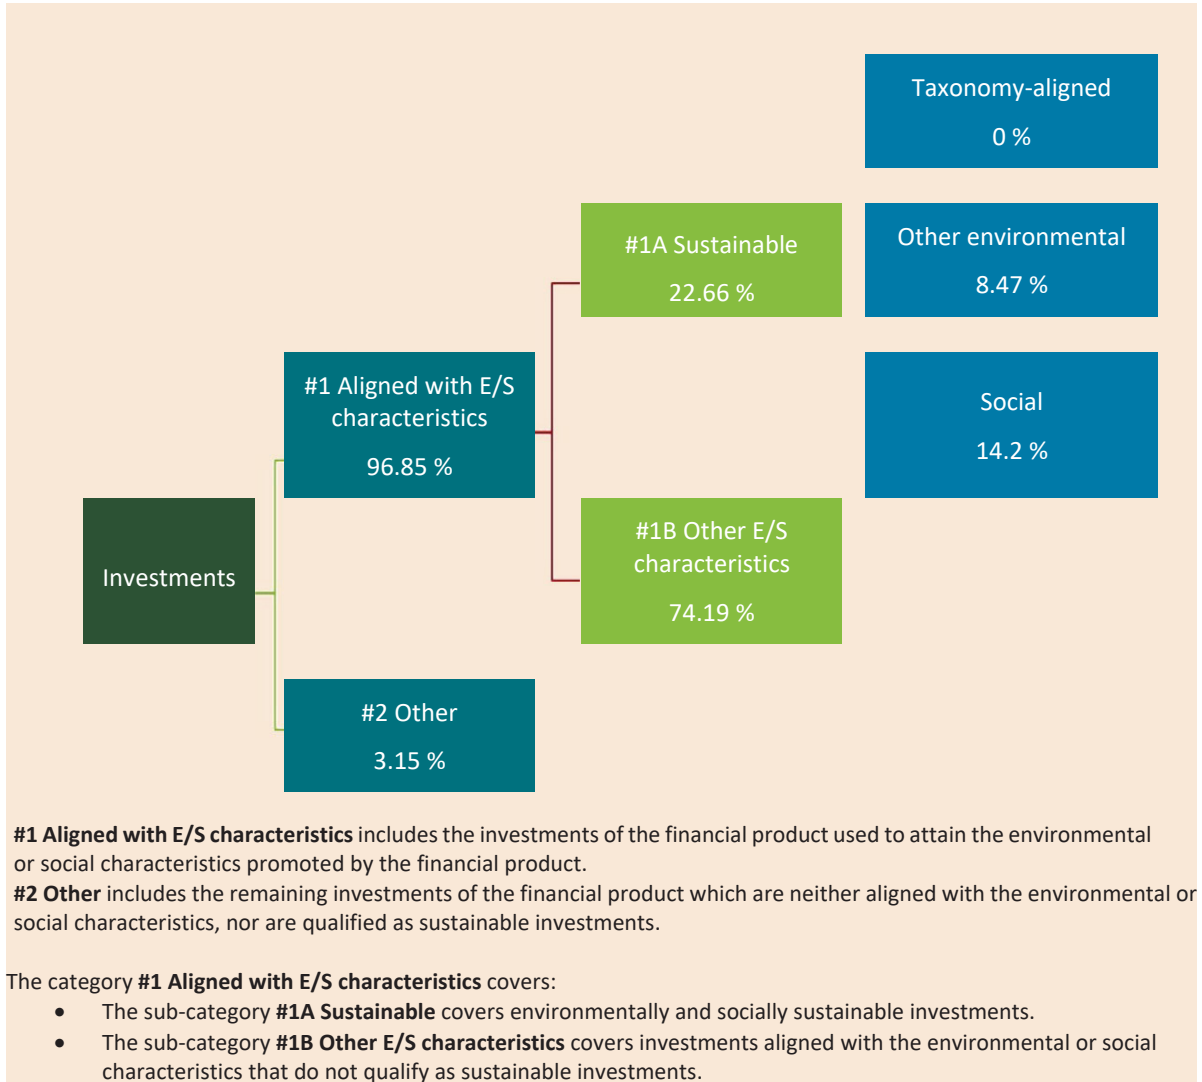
Taxonomy-aligned

0 %

#1A Sustainable

22.66 %

Other environmental

8.47 %

#1 Aligned with E/S characteristics

96.85 %

Social

14.2 %

Investments

#1B Other E/S characteristics

74.19 %

#2 Other

3.15 %

**#1 Aligned with E/S characteristics** includes the investments of the financial product used to attain the environmental or social characteristics promoted by the financial product.
**#2 Other** includes the remaining investments of the financial product which are neither aligned with the environmental or social characteristics, nor are qualified as sustainable investments.

The category **#1 Aligned with E/S characteristics** covers:
- The sub-category **#1A Sustainable** covers environmentally and socially sustainable investments.
- The sub-category **#1B Other E/S characteristics** covers investments aligned with the environmental or social characteristics that do not qualify as sustainable investments.